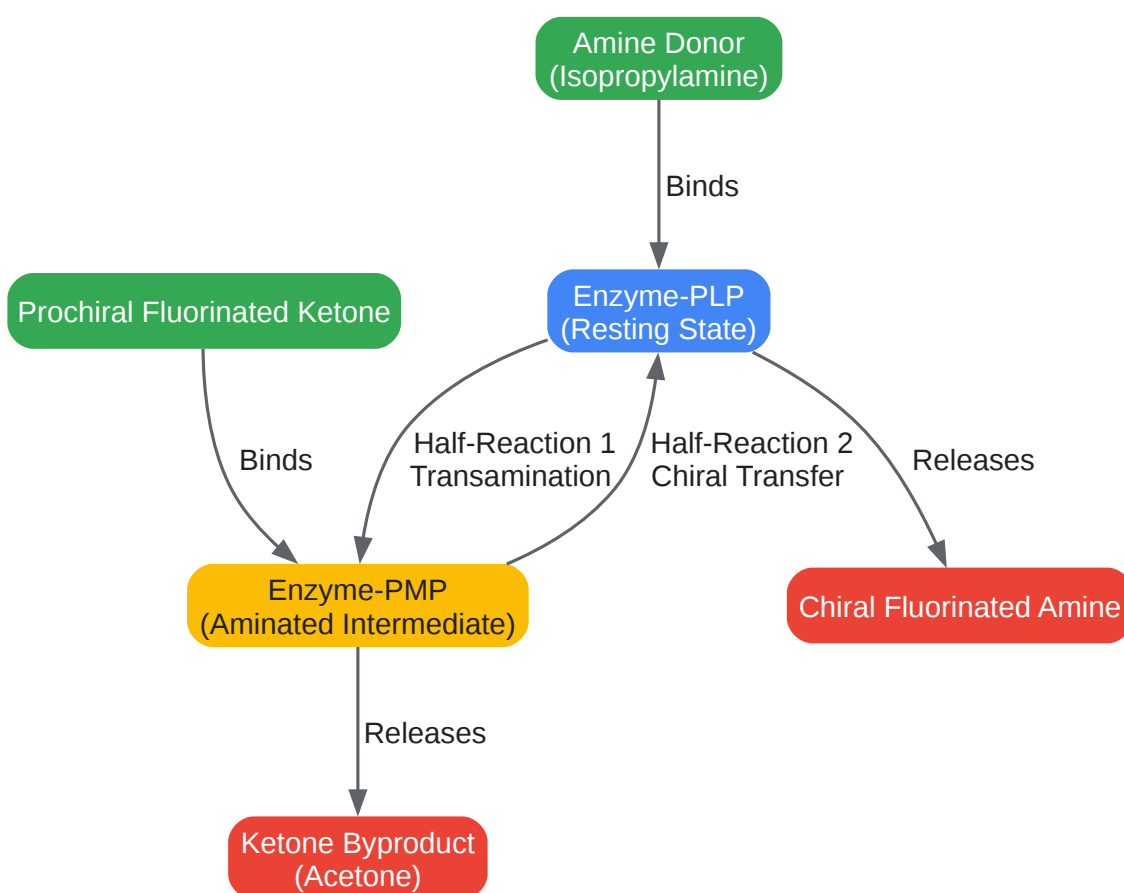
Amine Donor
(Isopropylamine)

Binds

Prochiral Fluorinated Ketone

Enzyme-PLP
(Resting State)

Binds

Half-Reaction 1
Transamination

Half-Reaction 2
Chiral Transfer

Releases

Enzyme-PMP
(Aminated Intermediate)

Chiral Fluorinated Amine

Releases

Ketone Byproduct
(Acetone)